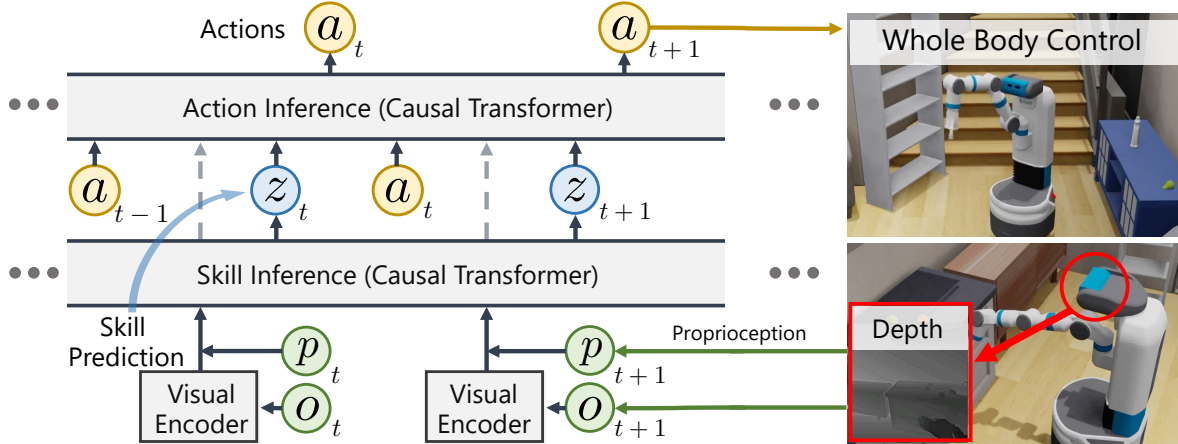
Actions $a_t$ $a_{t+1}$

Whole Body Control

Action Inference (Causal Transformer)

$a_{t-1}$ $z_t$ $a_t$ $z_{t+1}$

Skill Inference (Causal Transformer)

Skill Prediction

$p_t$ $o_t$

Visual Encoder

Visual Encoder

Proprioception

$p_{t+1}$ $o_{t+1}$

Depth